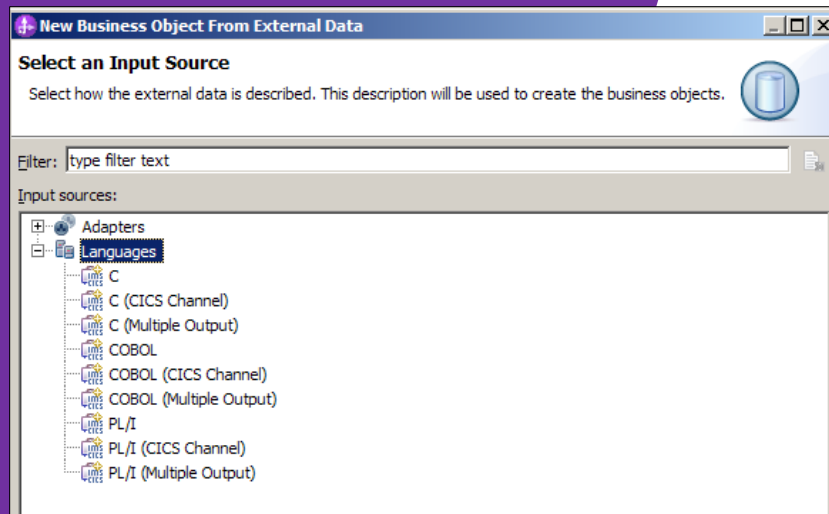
New Business Object From External Data

Select an Input Source

Select how the external data is described. This description will be used to create the business objects.

Filter: type filter text

Input sources:

Adapters
Languages
C
C (CICS Channel)
C (Multiple Output)
COBOL
COBOL (CICS Channel)
COBOL (Multiple Output)
PL/I
PL/I (CICS Channel)
PL/I (Multiple Output)